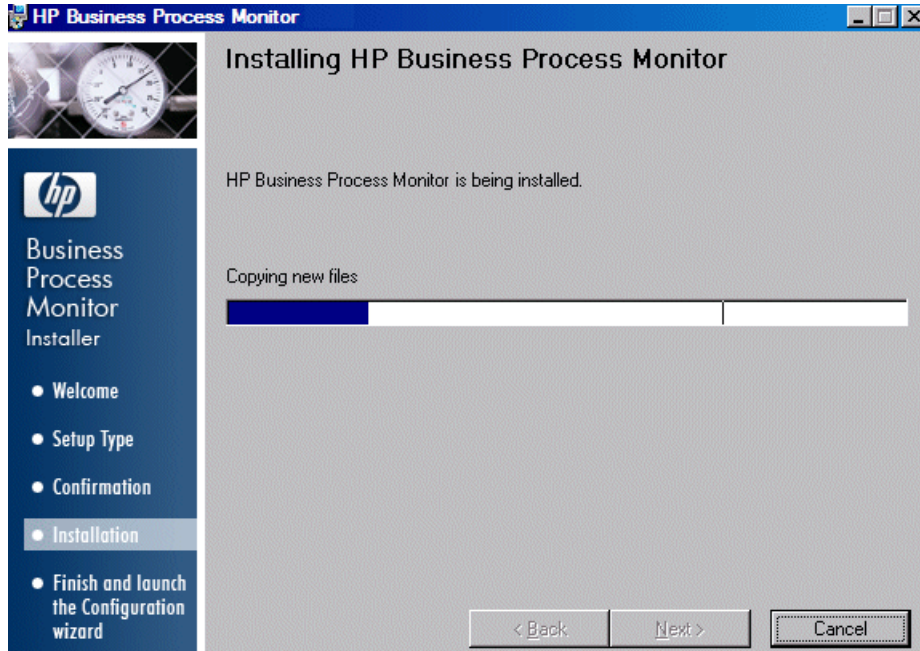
HP Business Process Monitor

hp

Business Process Monitor
Installer

• Welcome
• Setup Type
• Confirmation
• Installation
• Finish and launch the Configuration wizard

Installing HP Business Process Monitor

HP Business Process Monitor is being installed.

Copying new files

< Back
Next >
Cancel